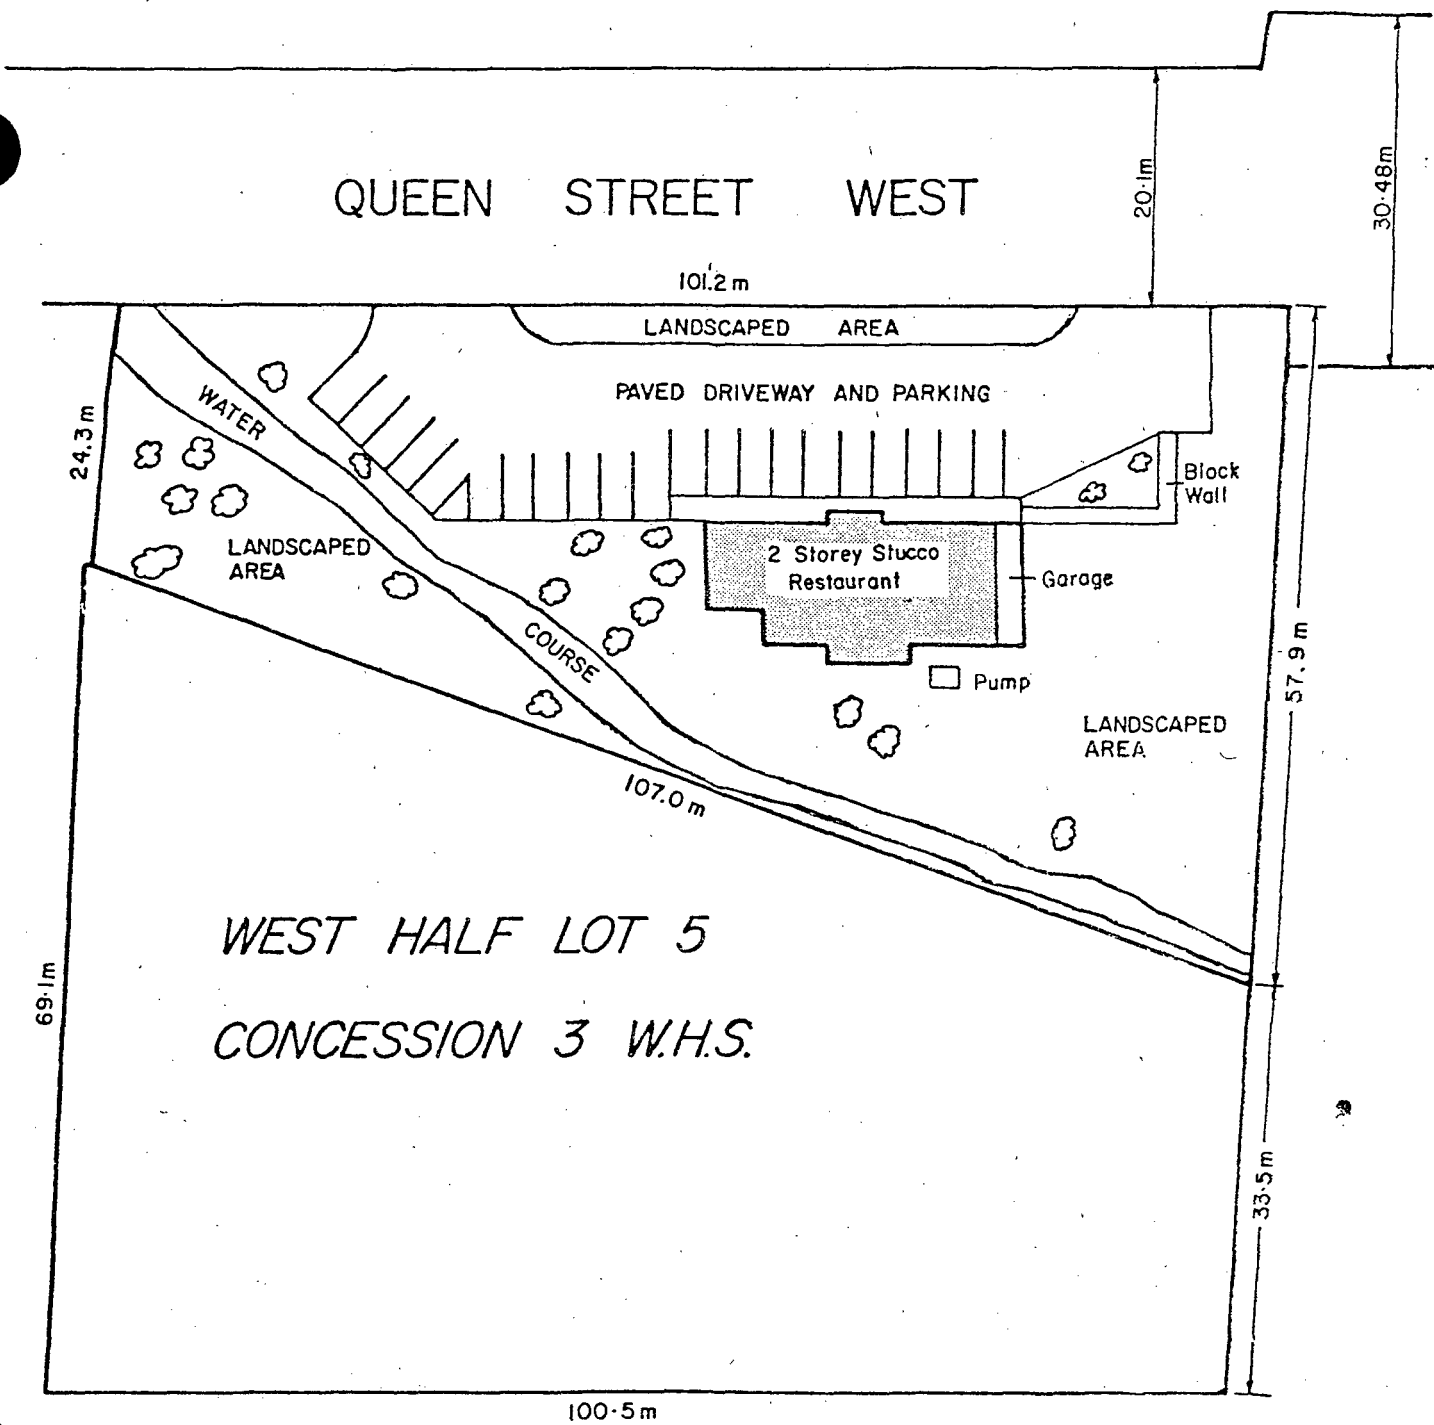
QUEEN STREET WEST

20·1m

30·48m

101.2 m

LANDSCAPED AREA

PAVED DRIVEWAY AND PARKING

24.3 m

WATER

COURSE

LANDSCAPED AREA

Block Wall

2 Storey Stucco Restaurant

Garage

Pump

LANDSCAPED AREA

57.9 m

107.0 m

WEST HALF LOT 5

CONCESSION 3 W.H.S.

69·1m

33·5m

100·5m